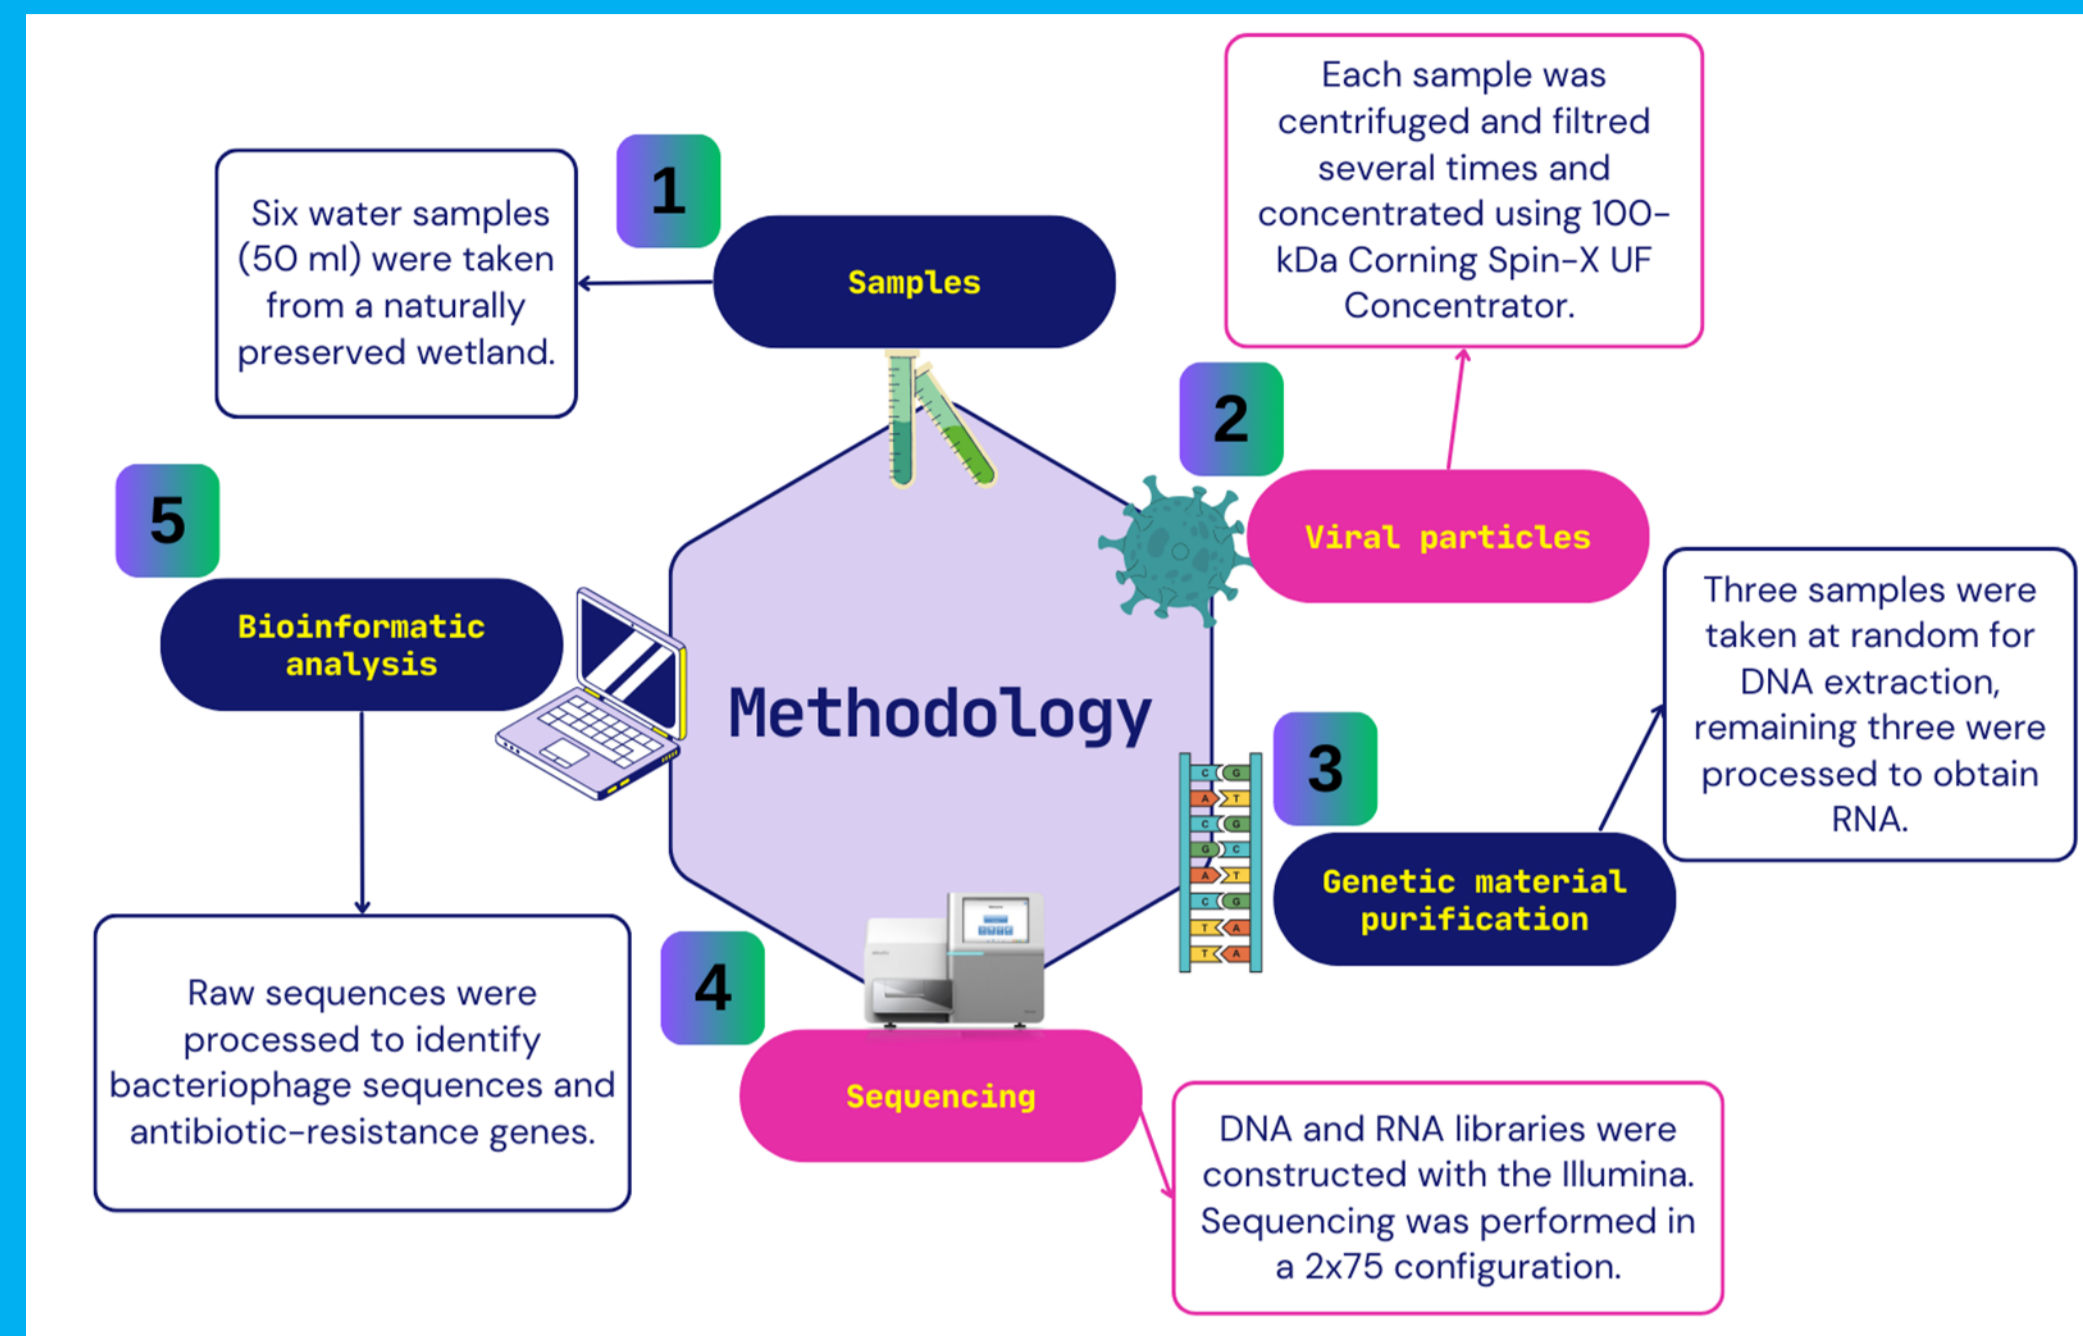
Methodology

1

Samples

Six water samples (50 ml) were taken from a naturally preserved wetland.

2

Viral particles

Each sample was centrifuged and filtred several times and concentrated using 100-kDa Corning Spin-X UF Concentrator.

3

Genetic material purification

Three samples were taken at random for DNA extraction, remaining three were processed to obtain RNA.

4

Sequencing

DNA and RNA libraries were constructed with the Illumina. Sequencing was performed in a 2x75 configuration.

5

Bioinformatic analysis

Raw sequences were processed to identify bacteriophage sequences and antibiotic-resistance genes.

C G
A T
C G
G C
A T
C G
T A
T A